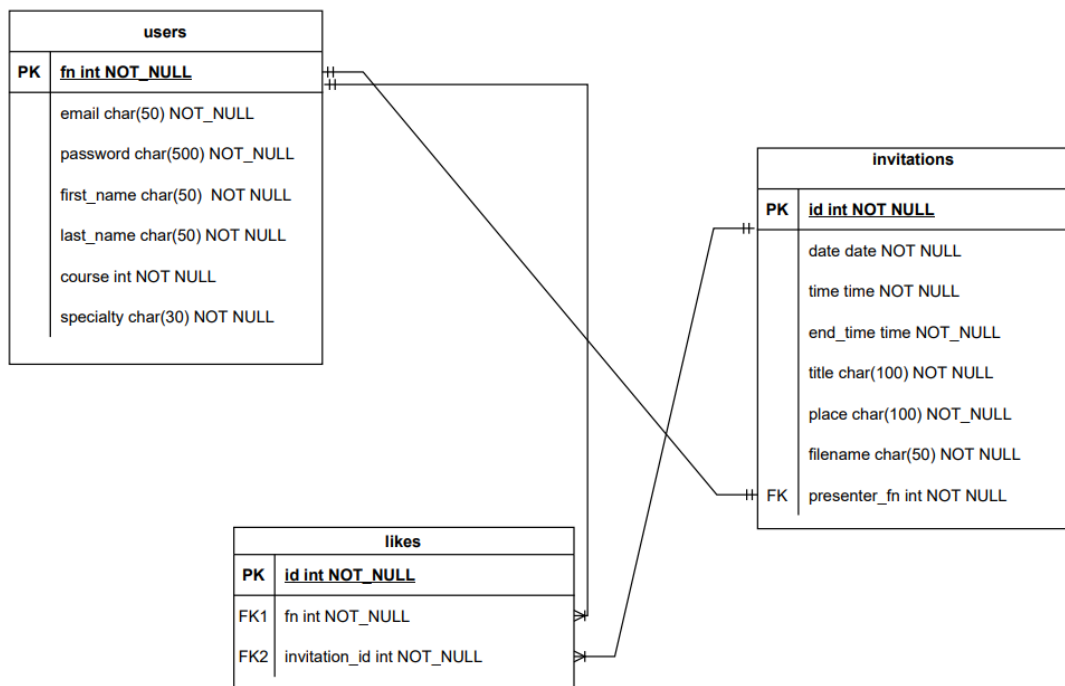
users

| PK | fn int NOT_NULL |
|---|---|
| | email char(50) NOT_NULL |
| | password char(500) NOT_NULL |
| | first_name char(50) NOT NULL |
| | last_name char(50) NOT NULL |
| | course int NOT NULL |
| | specialty char(30) NOT NULL |

invitations

| PK | id int NOT NULL |
|---|---|
| | date date NOT NULL |
| | time time NOT NULL |
| | end_time time NOT_NULL |
| | title char(100) NOT NULL |
| | place char(100) NOT_NULL |
| | filename char(50) NOT NULL |
| FK | presenter_fn int NOT NULL |

likes

| PK | id int NOT_NULL |
|---|---|
| FK1 | fn int NOT_NULL |
| FK2 | invitation_id int NOT_NULL |